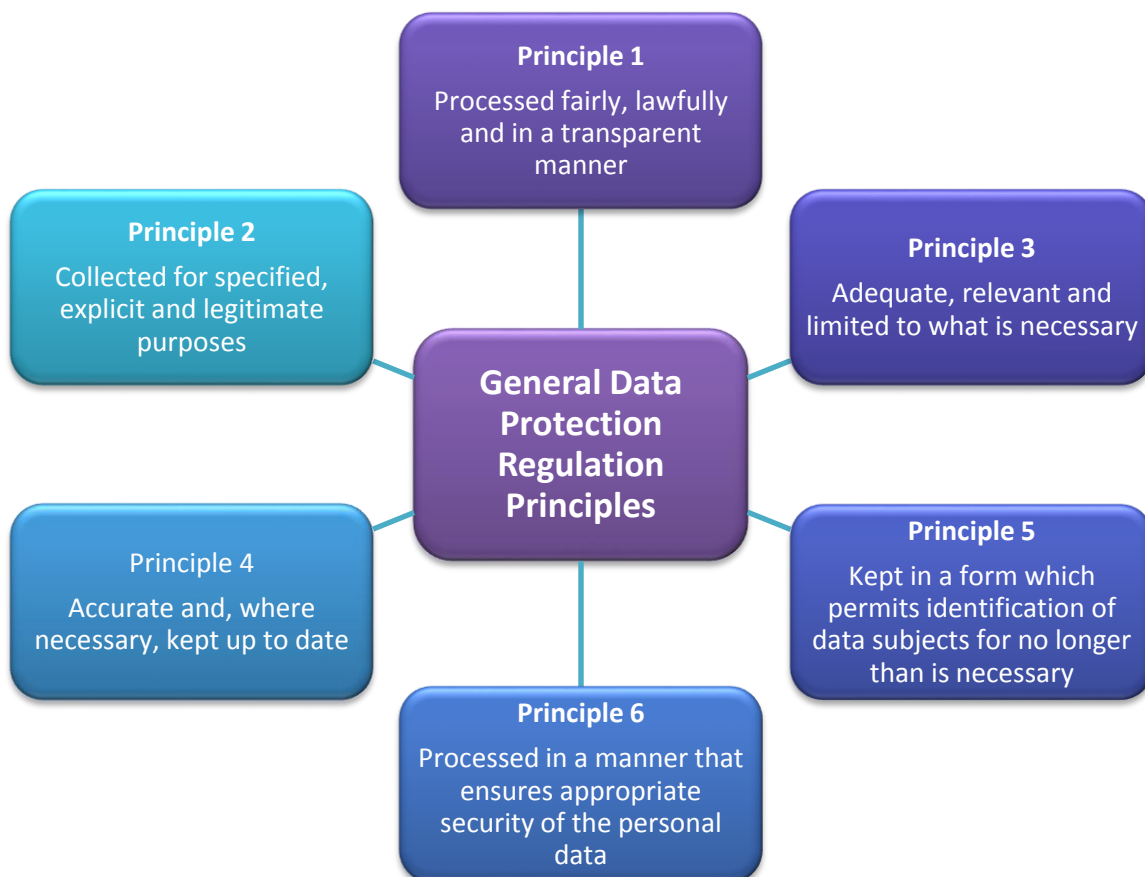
Principle 1

Processed fairly, lawfully and in a transparent manner

Principle 2

Collected for specified, explicit and legitimate purposes

Principle 3

Adequate, relevant and limited to what is necessary

General Data Protection Regulation Principles

Principle 4

Accurate and, where necessary, kept up to date

Principle 5

Kept in a form which permits identification of data subjects for no longer than is necessary

Principle 6

Processed in a manner that ensures appropriate security of the personal data